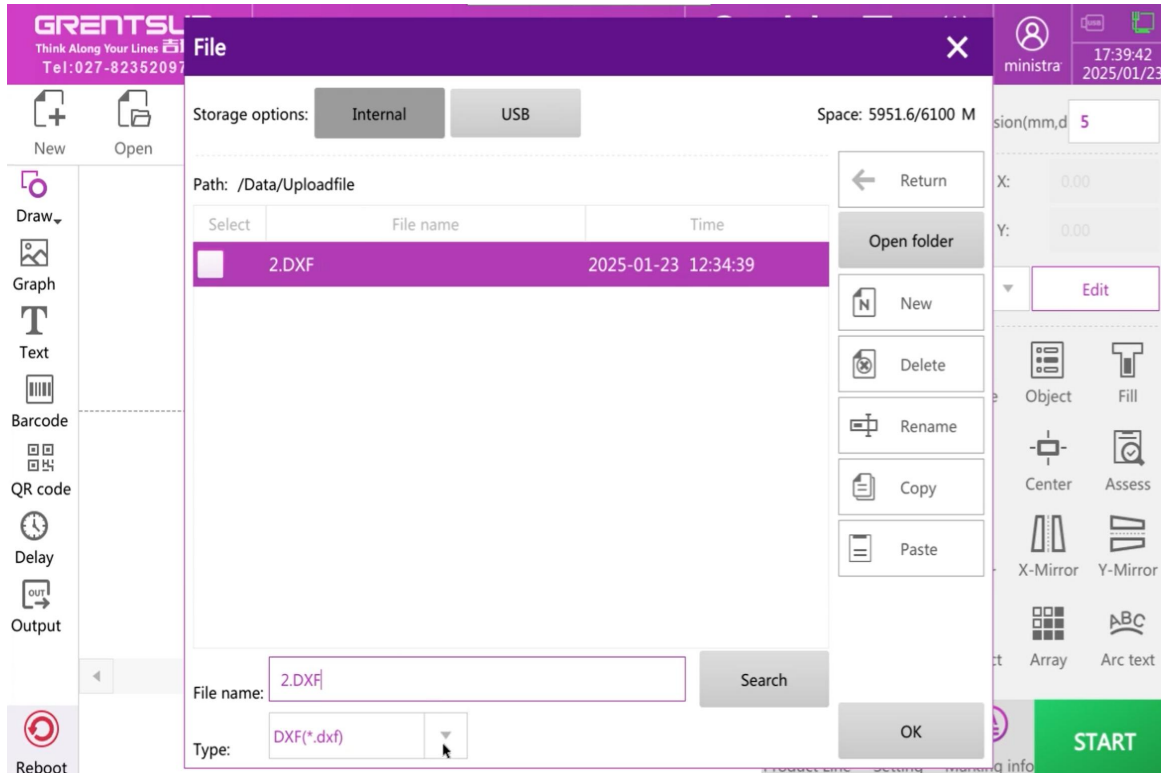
GRENTSU
Think Along Your Lines 吉
Tel:027-82352097

File

Storage options: Internal USB

Space: 5951.6/6100 M

Path: /Data/Uploadfile

| Select | File name | Time |
|---|---|---|
| | 2.DXF | 2025-01-23 12:34:39 |

Return
Open folder
New
Delete
Rename
Copy
Paste

File name: 2.DXF
Search

Type: DXF(*.dxf)

OK

New
Open
Draw
Graph
Text
Barcode
QR code
Delay
Output
Reboot

ministra
17:39:42
2025/01/23

sion(mm,d 5
X: 0.00
Y: 0.00
Edit
Object
Fill
Center
Assess
X-Mirror
Y-Mirror
Array
Arc text
START
Product Line Setting Marking info